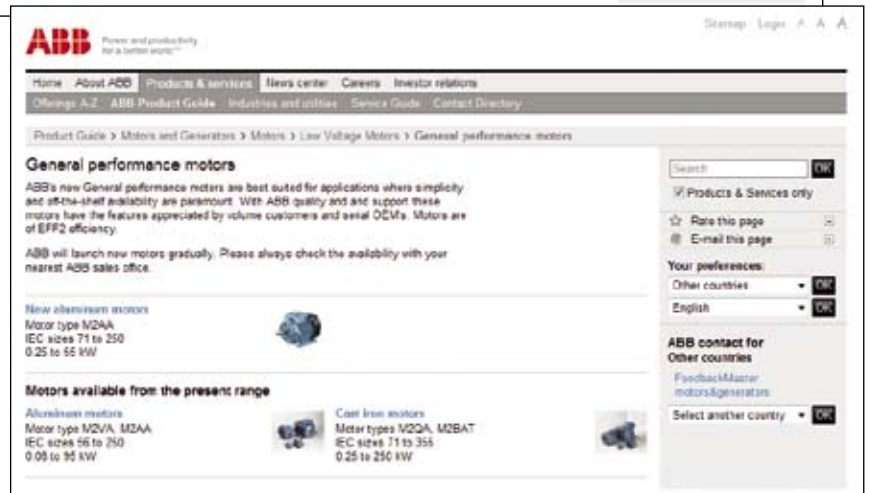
ABB Power and productivity for a better world™

Sitemap Login A A A

Home About ABB Products & services News center Careers Investor relations

Offerings A-Z ABB Product Guide Industries and utilities Service Guide Contact Directory

Product Guide > Motors and Generators > Motors > Low Voltage Motors > General performance motors

General performance motors

ABB's new General performance motors are best suited for applications where simplicity and off-the-shelf availability are paramount. With ABB quality and support these motors have the features appreciated by volume customers and serial OEMs. Motors are of EFF2 efficiency.

ABB will launch new motors gradually. Please always check the availability with your nearest ABB sales office.

New aluminum motors
Motor type M2AA
IEC sizes 71 to 250
0.25 to 55 kW

Motors available from the present range

Aluminum motors
Motor type M2VA, M2AA
IEC sizes 56 to 250
0.06 to 55 kW

Cast iron motors
Motor types M2QA, M2BAT
IEC sizes 71 to 355
0.25 to 250 kW

Search OK
Products & Services only

Rate this page
E-mail this page

Your preferences:
Other countries OK
English OK

ABB contact for Other countries

FeedbackMaster motors&generators

Select another country OK